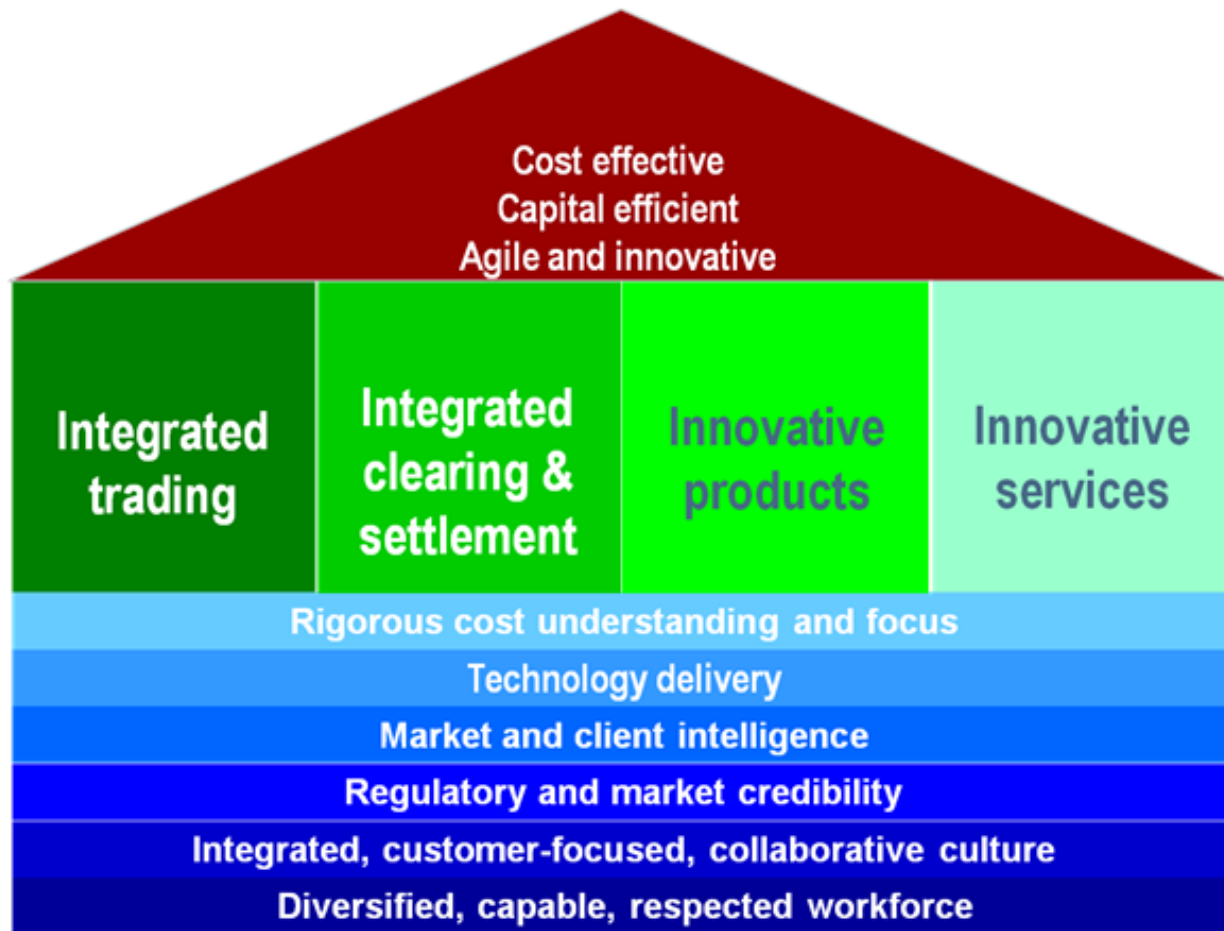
Cost effective
Capital efficient
Agile and innovative

Integrated trading

Integrated clearing & settlement

Innovative products

Innovative services

Rigorous cost understanding and focus

Technology delivery

Market and client intelligence

Regulatory and market credibility

Integrated, customer-focused, collaborative culture

Diversified, capable, respected workforce